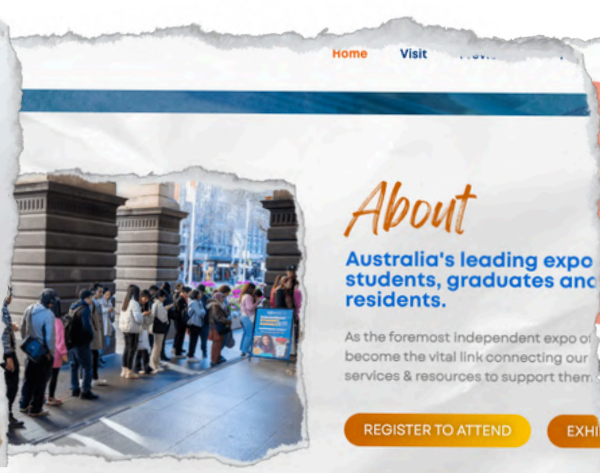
Home Visit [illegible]

About

Australia's leading expo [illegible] students, graduates and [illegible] residents.

As the foremost independent expo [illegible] become the vital link connecting our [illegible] services & resources to support them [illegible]

REGISTER TO ATTEND

EXH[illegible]